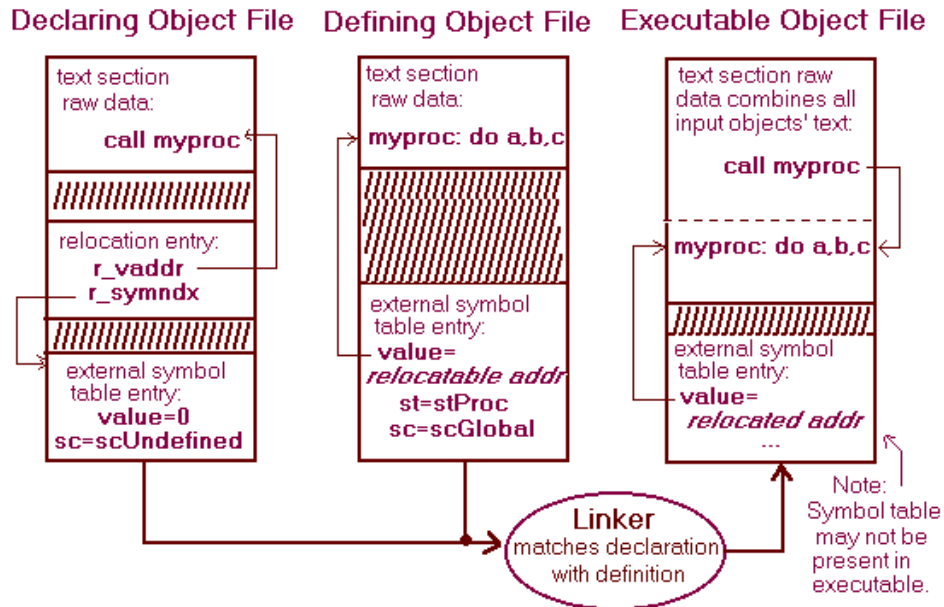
Declaring Object File

text section raw data:

call myproc

relocation entry:

r_vaddr

r_symndx

external symbol table entry:

value=0

sc=scUndefined

Defining Object File

text section raw data:

myproc: do a,b,c

external symbol table entry:

value=

relocatable addr

st=stProc

sc=scGlobal

Executable Object File

text section raw data combines all input objects' text:

call myproc

myproc: do a,b,c

external symbol table entry:

value=

relocated addr

...

Linker

matches declaration with definition

Note: Symbol table may not be present in executable.